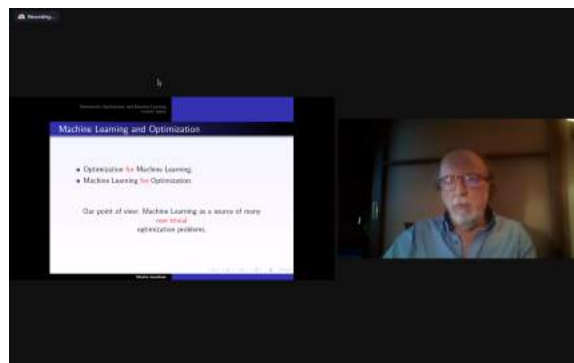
Recording...

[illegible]

Machine Learning and Optimization

Optimization for Machine Learning.

Machine Learning for Optimization.

Our point of view: Machine Learning as a source of many non trivial optimization problems.

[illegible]